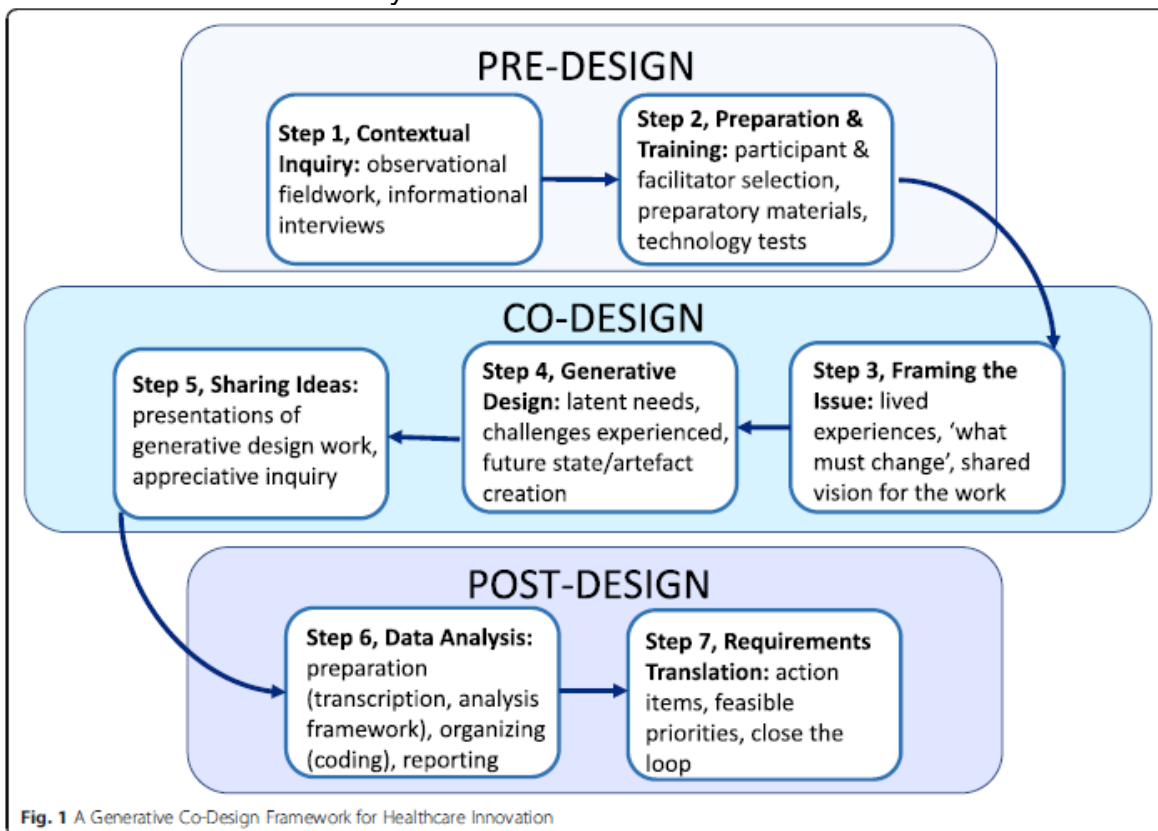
PRE-DESIGN

Step 1, Contextual Inquiry: observational fieldwork, informational interviews

Step 2, Preparation & Training: participant & facilitator selection, preparatory materials, technology tests

CO-DESIGN

Step 3, Framing the Issue: lived experiences, 'what must change', shared vision for the work

Step 4, Generative Design: latent needs, challenges experienced, future state/artefact creation

Step 5, Sharing Ideas: presentations of generative design work, appreciative inquiry

POST-DESIGN

Step 6, Data Analysis: preparation (transcription, analysis framework), organizing (coding), reporting

Step 7, Requirements Translation: action items, feasible priorities, close the loop

Fig. 1 A Generative Co-Design Framework for Healthcare Innovation